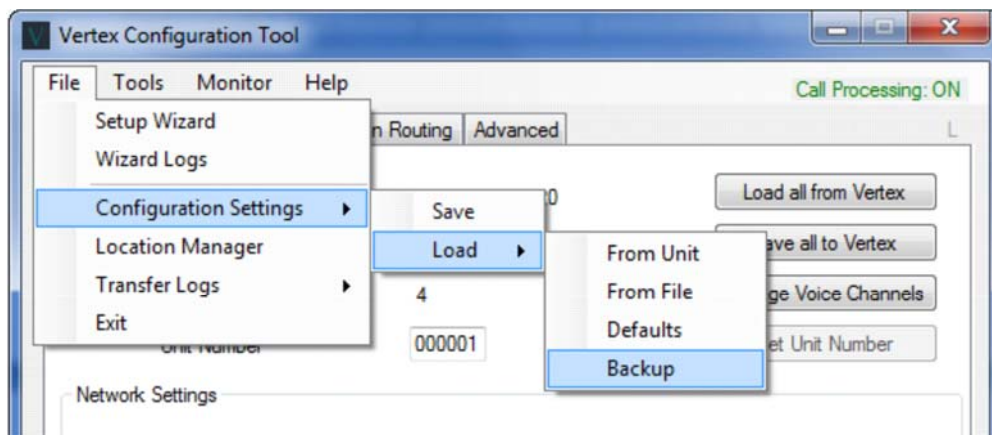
Vertex Configuration Tool

File Tools Monitor Help

Call Processing: ON

Setup Wizard
Wizard Logs
Configuration Settings
Location Manager
Transfer Logs
Exit

n Routing | Advanced

L

Save
Load

From Unit
From File
Defaults
Backup

0

4

Unit Number 000001

Load all from Vertex
ave all to Vertex
ge Voice Channels
et Unit Number

Network Settings